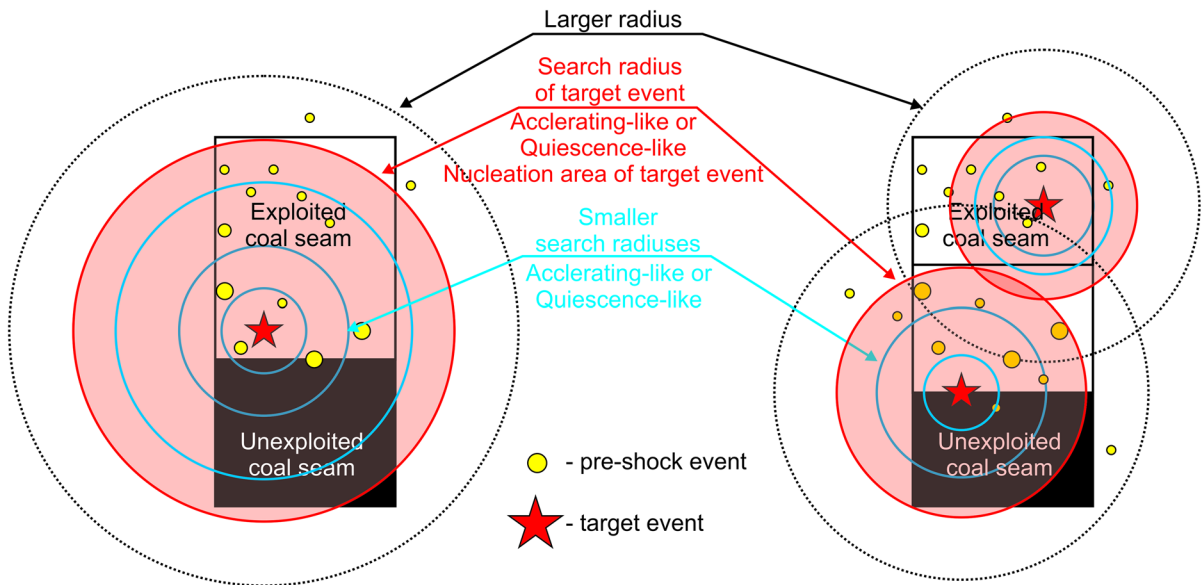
Larger radius

Search radius of target event
Acclerating-like or Quiescence-like
Nucleation area of target event

Smaller search radiuses
Acclerating-like or Quiescence-like

Exploited coal seam

Unexploited coal seam

Exploited coal seam

Unexploited coal seam

- pre-shock event

- target event